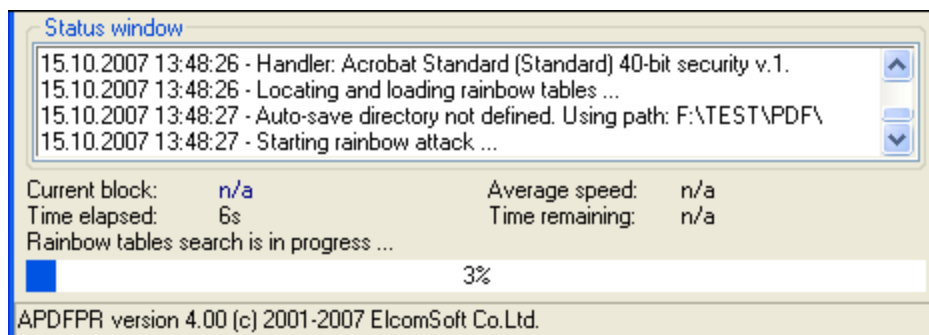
Status window

15.10.2007 13:48:26 - Handler: Acrobat Standard (Standard) 40-bit security v.1.
15.10.2007 13:48:26 - Locating and loading rainbow tables ...
15.10.2007 13:48:27 - Auto-save directory not defined. Using path: F:\TEST\PDF\
15.10.2007 13:48:27 - Starting rainbow attack ...

Current block: n/a
Time elapsed: 6s
Average speed: n/a
Time remaining: n/a
Rainbow tables search is in progress ...

3%

APDFPR version 4.00 (c) 2001-2007 ElcomSoft Co.Ltd.